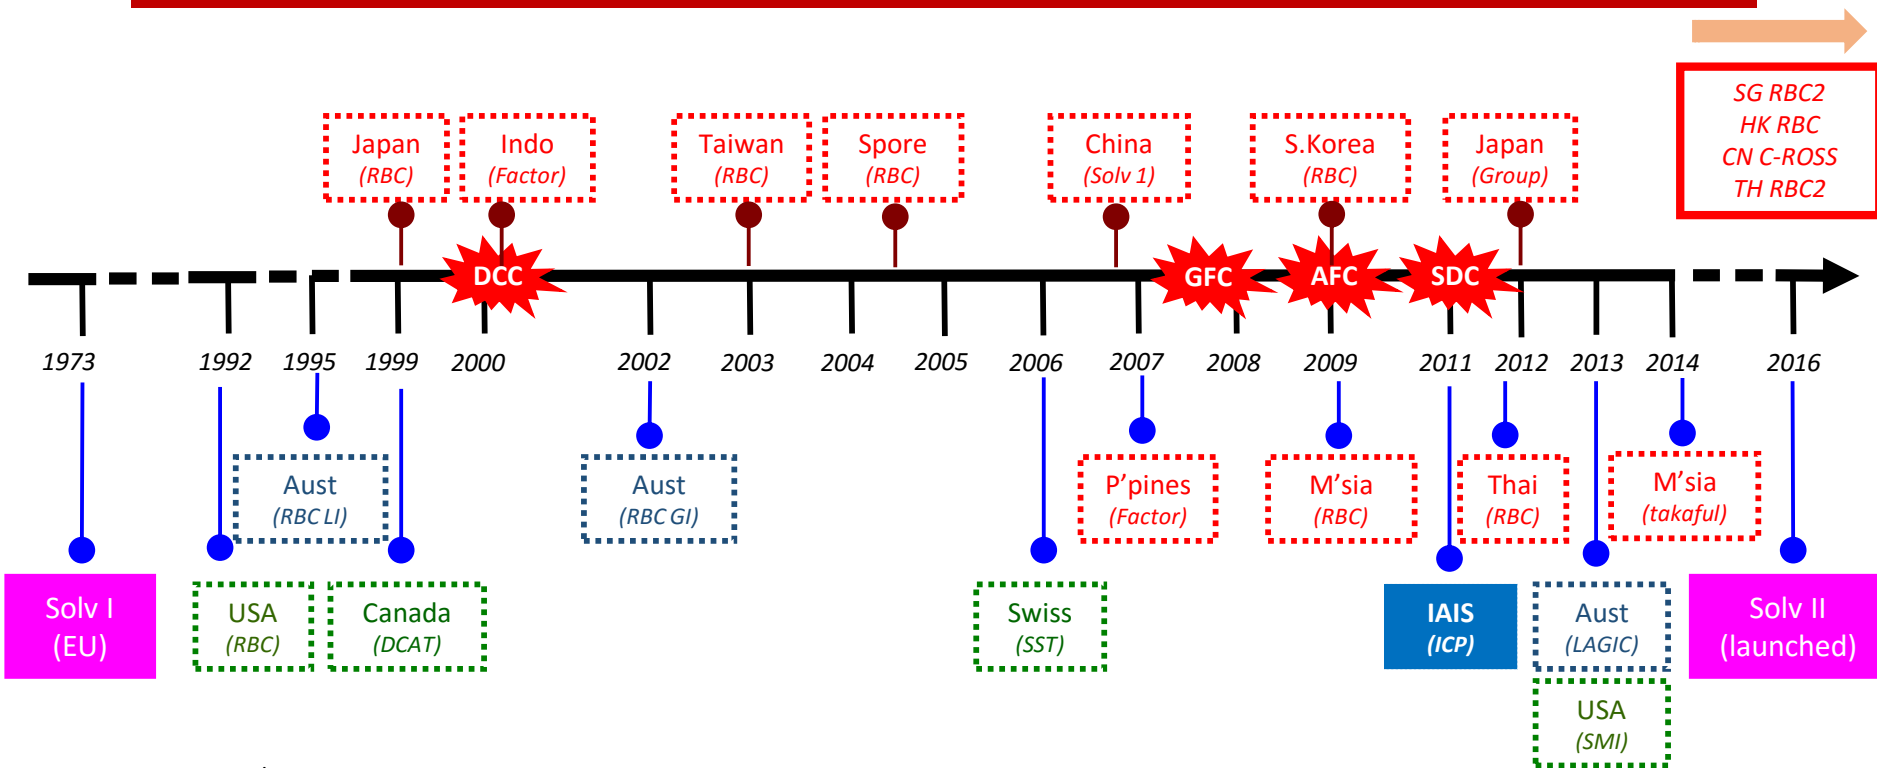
SG RBC2
HK RBC
CN C-ROSS
TH RBC2

Japan (RBC)

Indo (Factor)

Taiwan (RBC)

Spore (RBC)

China (Solv 1)

S.Korea (RBC)

Japan (Group)

DCC

GFC

AFC

SDC

1973 1992 1995 1999 2000 2002 2003 2004 2005 2006 2007 2008 2009 2011 2012 2013 2014 2016

Aust (RBC LI)

Aust (RBC GI)

P'pines (Factor)

M'sia (RBC)

Thai (RBC)

M'sia (takaful)

Solv I (EU)

USA (RBC)

Canada (DCAT)

Swiss (SST)

IAIS (ICP)

Aust (LAGIC)

USA (SMI)

Solv II (launched)